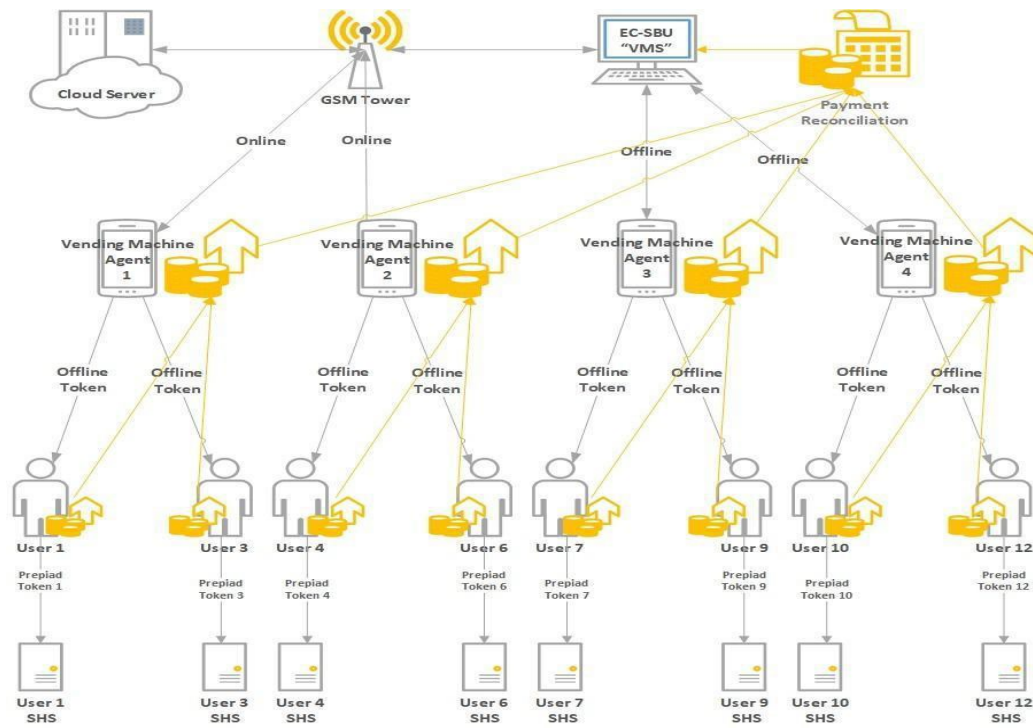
Cloud Server

GSM Tower

EC-SBU "VMS"

Payment Reconciliation

Online

Online

Offline

Offline

Vending Machine Agent 1

Vending Machine Agent 2

Vending Machine Agent 3

Vending Machine Agent 4

Offline Token

Offline Token

Offline Token

Offline Token

Offline Token

Offline Token

Offline Token

Offline Token

User 1

User 3

User 4

User 6

User 7

User 9

User 10

User 12

Prepiad Token 1

Prepiad Token 3

Prepiad Token 4

Prepiad Token 6

Prepiad Token 7

Prepiad Token 9

Prepiad Token 10

Prepiad Token 12

User 1 SHS

User 3 SHS

User 4 SHS

User 6 SHS

User 7 SHS

User 9 SHS

User 10 SHS

User 12 SHS